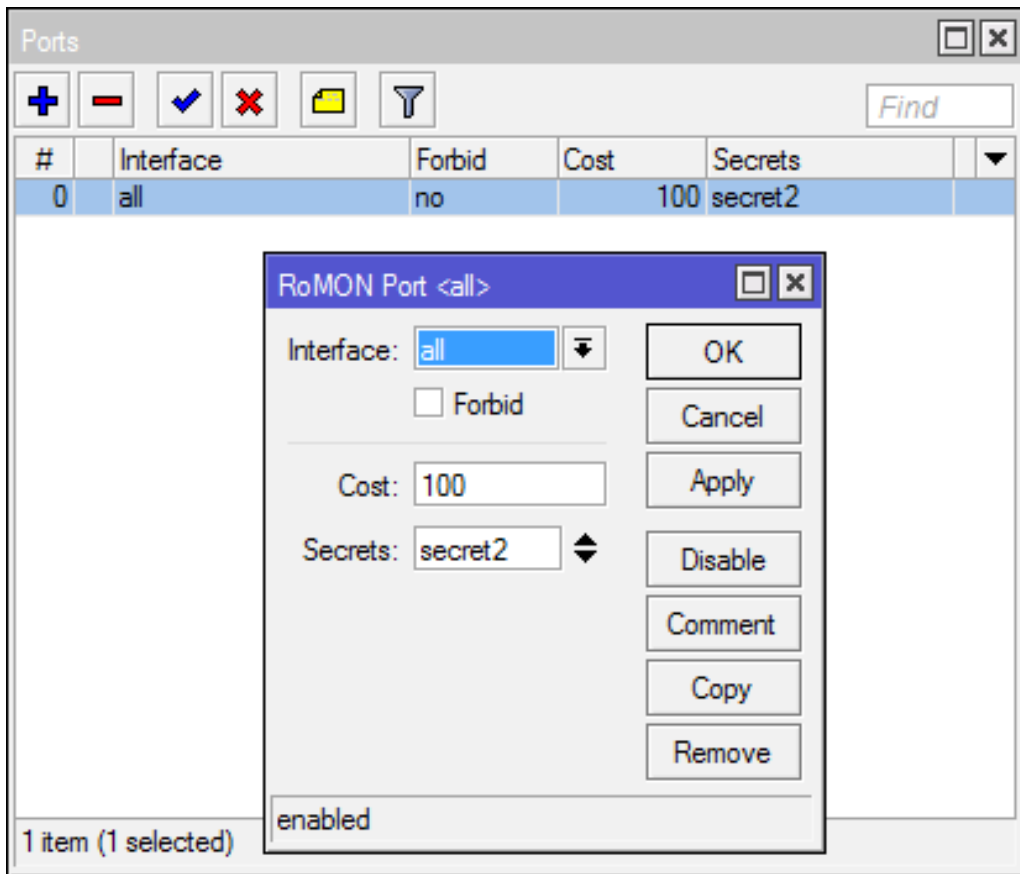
Ports

Find

| # | | Interface | Forbid | Cost | Secrets |
|---|---|---|---|---|---|
| 0 | | all | no | 100 | secret2 |

RoMON Port <all>

Interface: all

Forbid

Cost: 100

Secrets: secret2

OK

Cancel

Apply

Disable

Comment

Copy

Remove

enabled

1 item (1 selected)